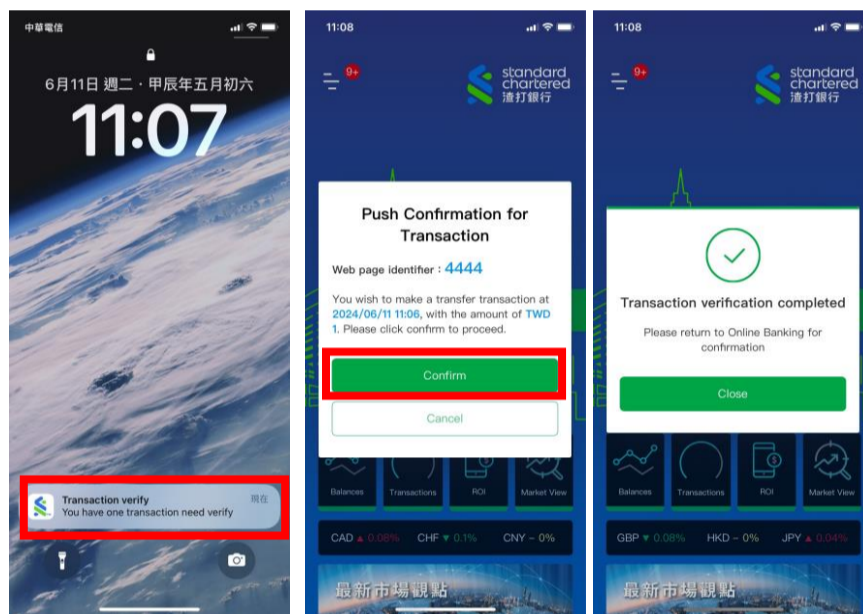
中華電信

6月11日 週二・甲辰年五月初六

11:07

Transaction verify
現在
You have one transaction need verify

11:08

9+

standard chartered
渣打銀行

Push Confirmation for Transaction

Web page identifier : 4444

You wish to make a transfer transaction at 2024/06/11 11:06, with the amount of TWD 1. Please click confirm to proceed.

Confirm

Cancel

Balances
Transactions
ROI
Market View

CAD ▲ 0.08%
CHF ▼ 0.1%
CNY – 0%

最新市場觀點

11:08

9+

standard chartered
渣打銀行

Transaction verification completed

Please return to Online Banking for confirmation

Close

Balances
Transactions
ROI
Market View

GBP ▼ 0.08%
HKD – 0%
JPY ▲ 0.04%

最新市場觀點